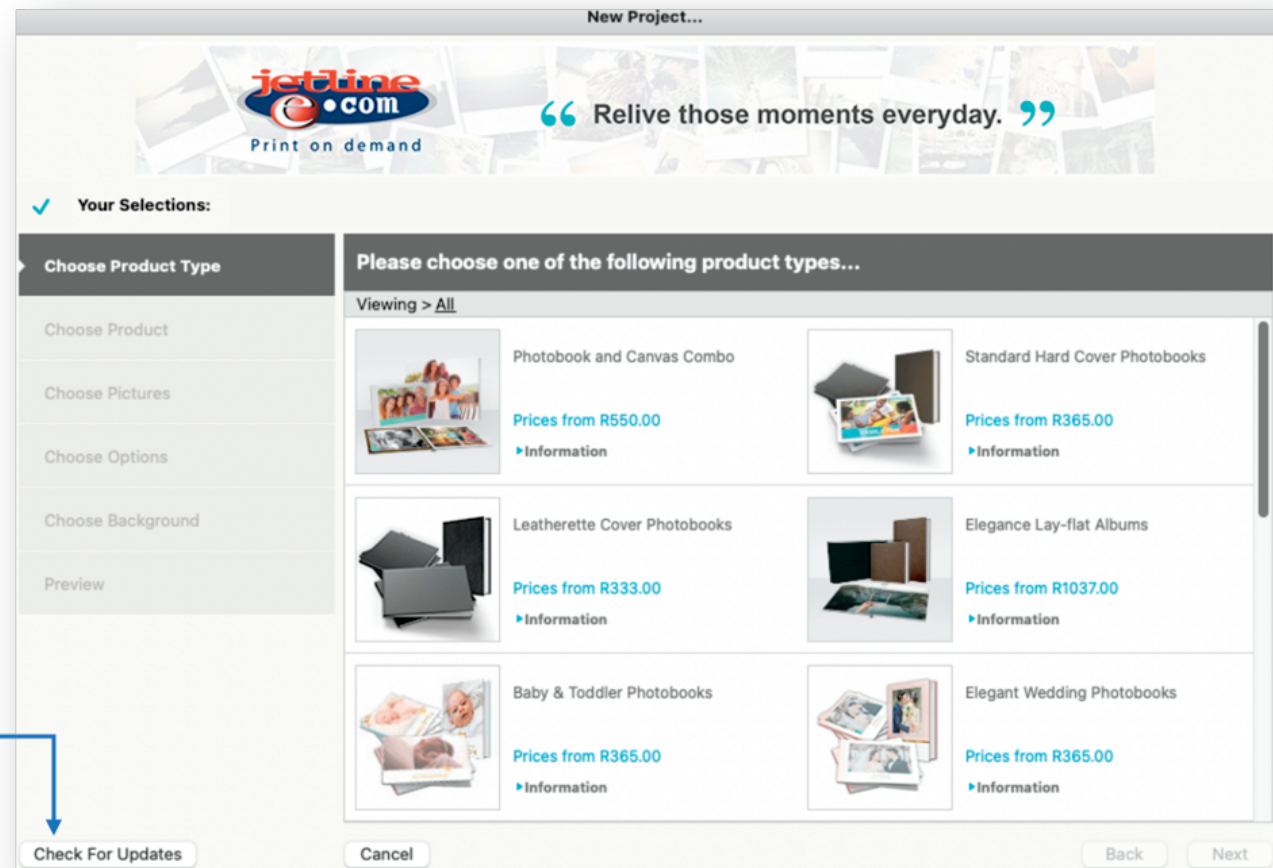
New Project...

jetline e•com
Print on demand

“ Relive those moments everyday. ”

Your Selections:

Choose Product Type
Choose Product
Choose Pictures
Choose Options
Choose Background
Preview

Please choose one of the following product types...

Viewing > All

Photobook and Canvas Combo
Prices from R550.00
Information

Standard Hard Cover Photobooks
Prices from R365.00
Information

Leatherette Cover Photobooks
Prices from R333.00
Information

Elegance Lay-flat Albums
Prices from R1037.00
Information

Baby & Toddler Photobooks
Prices from R365.00
Information

Elegant Wedding Photobooks
Prices from R365.00
Information

Check For Updates
Cancel
Back
Next